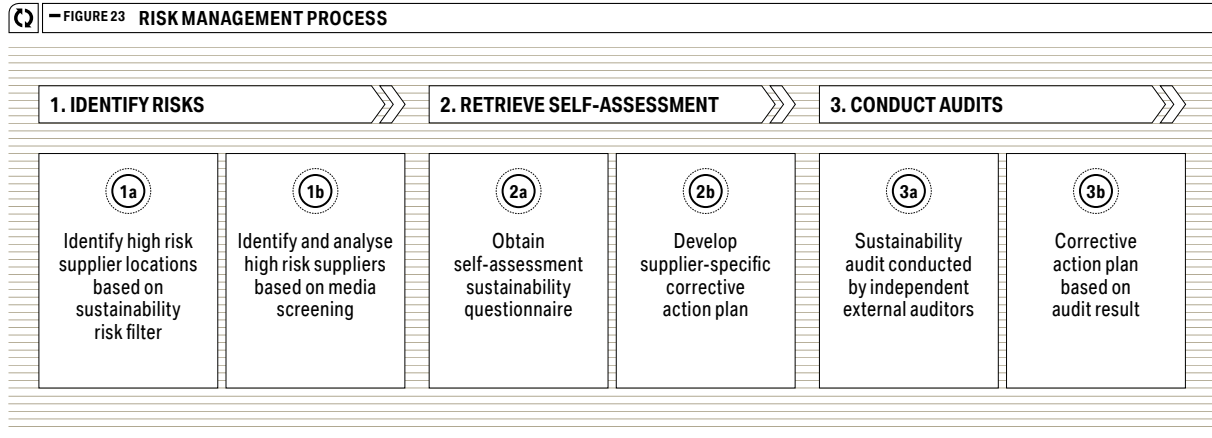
– FIGURE 23 RISK MANAGEMENT PROCESS

1. IDENTIFY RISKS

2. RETRIEVE SELF-ASSESSMENT

3. CONDUCT AUDITS

1a

Identify high risk supplier locations based on sustainability risk filter

1b

Identify and analyse high risk suppliers based on media screening

2a

Obtain self-assessment sustainability questionnaire

2b

Develop supplier-specific corrective action plan

3a

Sustainability audit conducted by independent external auditors

3b

Corrective action plan based on audit result